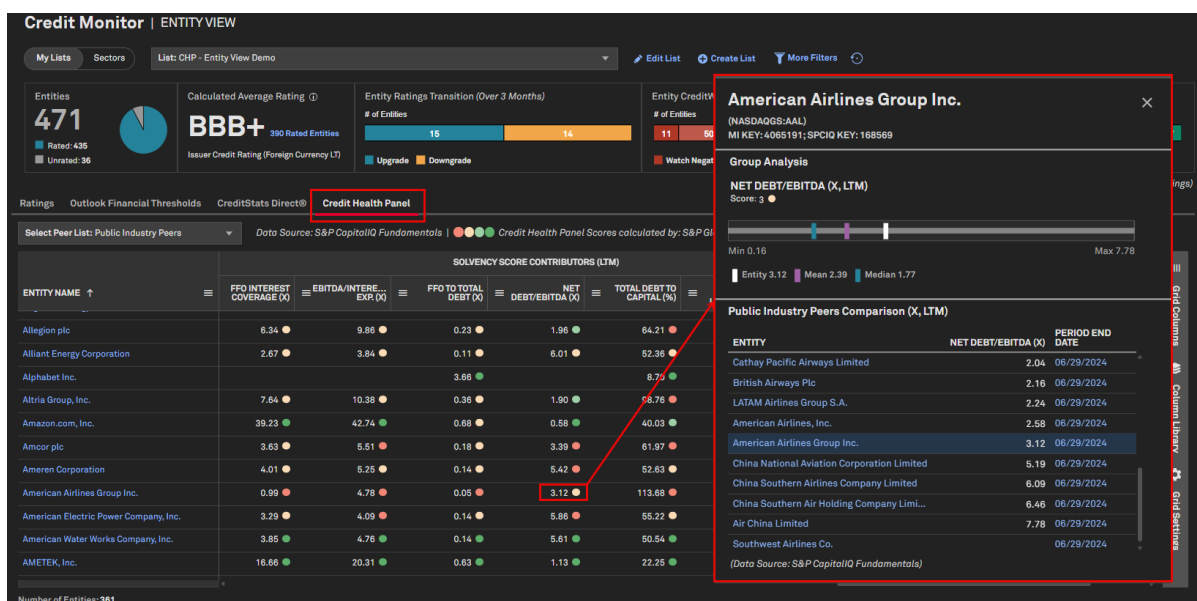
Credit Monitor | ENTITY VIEW

My Lists Sectors List: CHP - Entity View Demo Edit List Create List More Filters

Entities
471
Rated: 435
Unrated: 36

Calculated Average Rating
BBB+ 390 Rated Entities
Issuer Credit Rating (Foreign Currency LT)

Entity Ratings Transition (Over 3 Months)
# of Entities
15 14
Upgrade Downgrade

Entity CreditW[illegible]
# of Entities
11 50
Watch Negat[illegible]

Ratings Outlook Financial Thresholds CreditStats Direct® Credit Health Panel

Select Peer List: Public Industry Peers

Data Source: S&P CapitalIQ Fundamentals | Credit Health Panel Scores calculated by: S&P Gl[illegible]

SOLVENCY SCORE CONTRIBUTORS (LTM)

| ENTITY NAME ↑ | FFO INTEREST COVERAGE (X) | EBITDA/INTERE... EXP. (X) | FFO TO TOTAL DEBT (X) | NET DEBT/EBITDA (X) | TOTAL DEBT TO CAPITAL (%) |
|---|---|---|---|---|---|
| Allegion plc | 6.34 | 9.86 | 0.23 | 1.96 | 64.21 |
| Alliant Energy Corporation | 2.67 | 3.84 | 0.11 | 6.01 | 52.36 |
| Alphabet Inc. | | | 3.66 | | 8.70 |
| Altria Group, Inc. | 7.64 | 10.38 | 0.36 | 1.90 | 98.76 |
| Amazon.com, Inc. | 39.23 | 42.74 | 0.88 | 0.58 | 40.03 |
| Amcor plc | 3.63 | 5.51 | 0.18 | 3.39 | 61.97 |
| Ameren Corporation | 4.01 | 5.25 | 0.14 | 5.42 | 52.63 |
| American Airlines Group Inc. | 0.99 | 4.78 | 0.05 | 3.12 | 113.68 |
| American Electric Power Company, Inc. | 3.29 | 4.09 | 0.14 | 5.86 | 55.22 |
| American Water Works Company, Inc. | 3.85 | 4.76 | 0.14 | 5.61 | 50.54 |
| AMETEK, Inc. | 16.66 | 20.31 | 0.63 | 1.13 | 22.25 |

Number of Entities: 361

American Airlines Group Inc.
(NASDAQGS:AAL)
MI KEY: 4065191; SPCIQ KEY: 168569

Group Analysis
NET DEBT/EBITDA (X, LTM)
Score: 3
Min 0.16 Max 7.78
Entity 3.12 Mean 2.39 Median 1.77

Public Industry Peers Comparison (X, LTM)

| ENTITY | NET DEBT/EBITDA (X) | PERIOD END DATE |
|---|---|---|
| Cathay Pacific Airways Limited | 2.04 | 06/29/2024 |
| British Airways Plc | 2.16 | 06/29/2024 |
| LATAM Airlines Group S.A. | 2.24 | 06/29/2024 |
| American Airlines, Inc. | 2.58 | 06/29/2024 |
| American Airlines Group Inc. | 3.12 | 06/29/2024 |
| China National Aviation Corporation Limited | 5.19 | 06/29/2024 |
| China Southern Airlines Company Limited | 6.09 | 06/29/2024 |
| China Southern Air Holding Company Limi... | 6.46 | 06/29/2024 |
| Air China Limited | 7.78 | 06/29/2024 |
| Southwest Airlines Co. | | 06/29/2024 |

(Data Source: S&P CapitalIQ Fundamentals)

Grid Columns Column Library Grid Settings